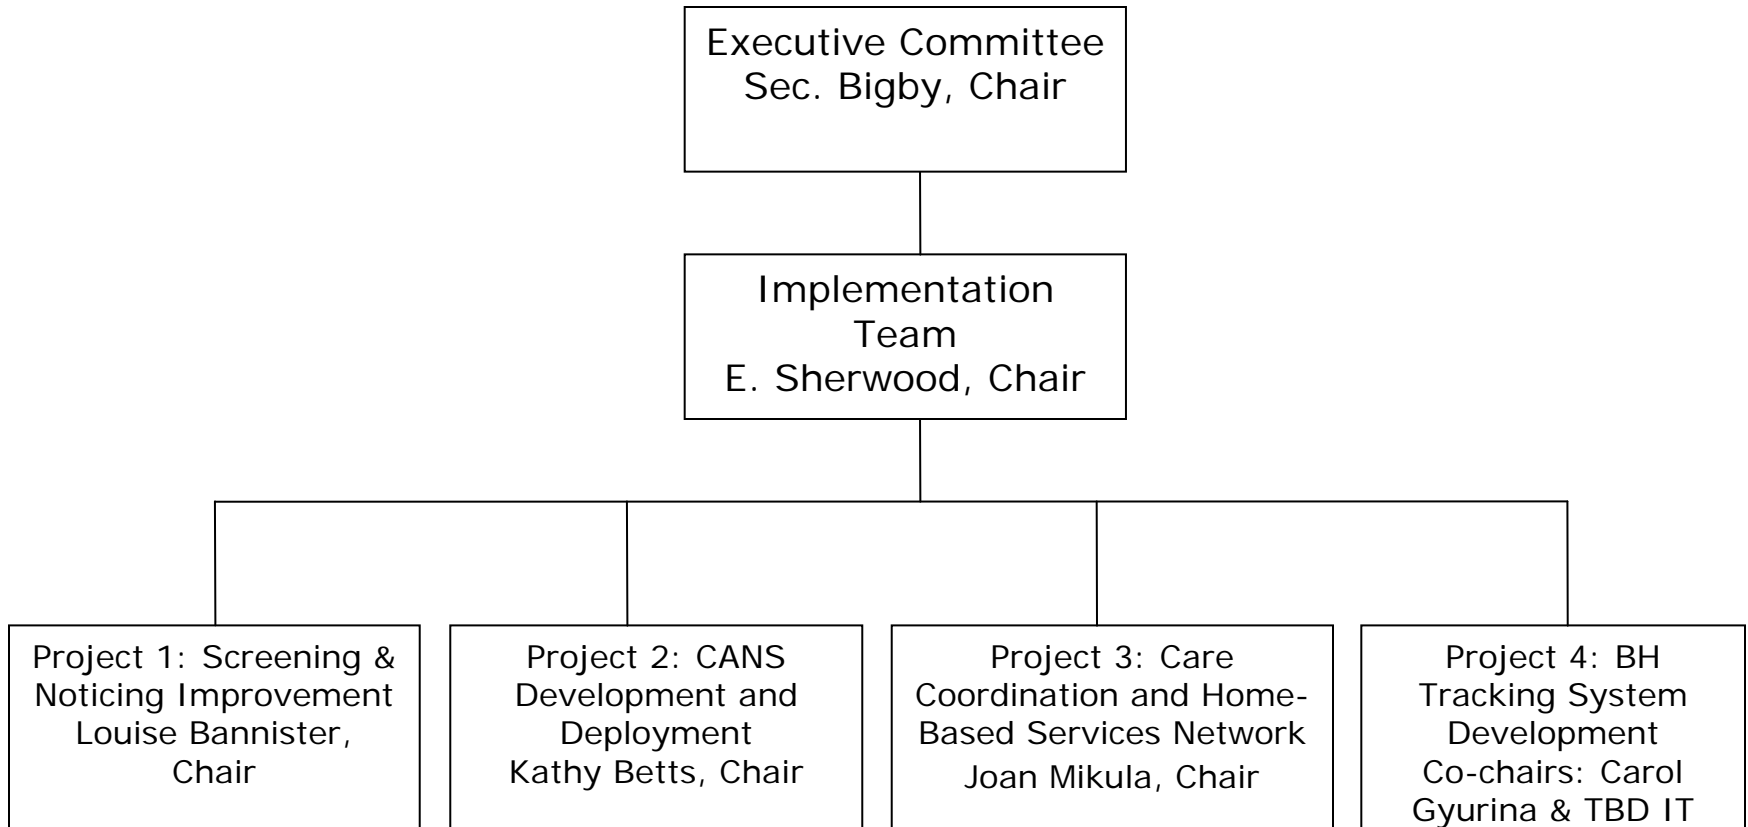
Executive Committee
Sec. Bigby, Chair

Implementation Team
E. Sherwood, Chair

Project 1: Screening & Noticing Improvement
Louise Bannister, Chair

Project 2: CANS Development and Deployment
Kathy Betts, Chair

Project 3: Care Coordination and Home-Based Services Network
Joan Mikula, Chair

Project 4: BH Tracking System Development
Co-chairs: Carol Gyurina & TBD IT